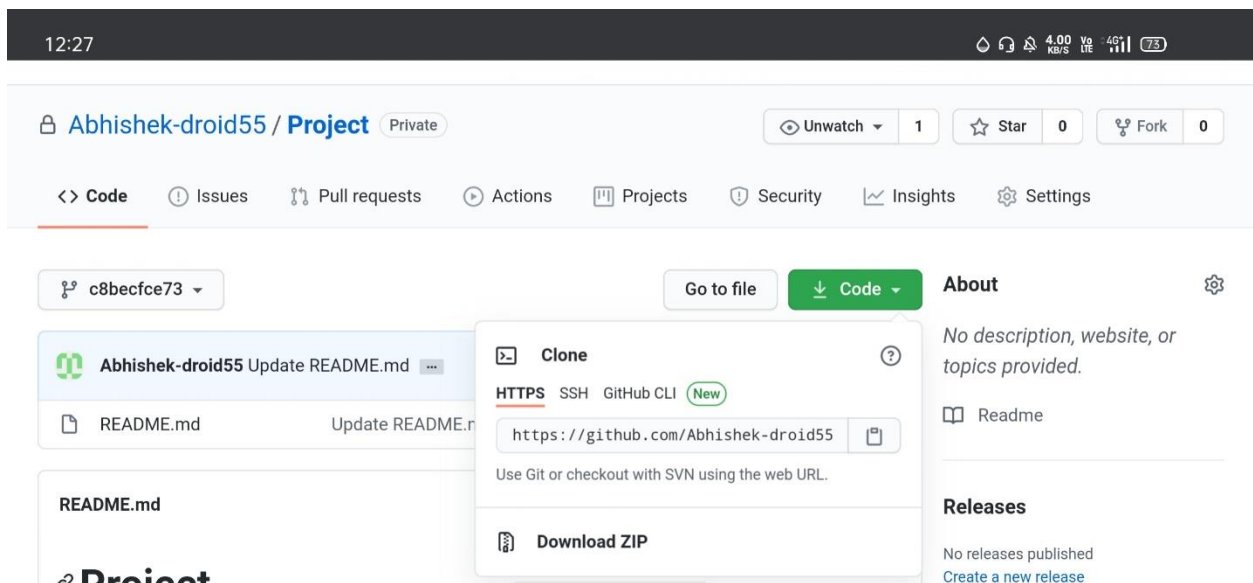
12:27 4.00 KB/S Vo LTE 4G 73

Abhishek-droid55 / Project Private

Unwatch 1 Star 0 Fork 0

<> Code Issues Pull requests Actions Projects Security Insights Settings

c8becfce73

Go to file Code

About

No description, website, or topics provided.

Readme

Releases

No releases published
Create a new release

Abhishek-droid55 Update README.md ...

README.md Update README.r

README.md

Project

Clone

HTTPS SSH GitHub CLI New

https://github.com/Abhishek-droid55

Use Git or checkout with SVN using the web URL.

Download ZIP